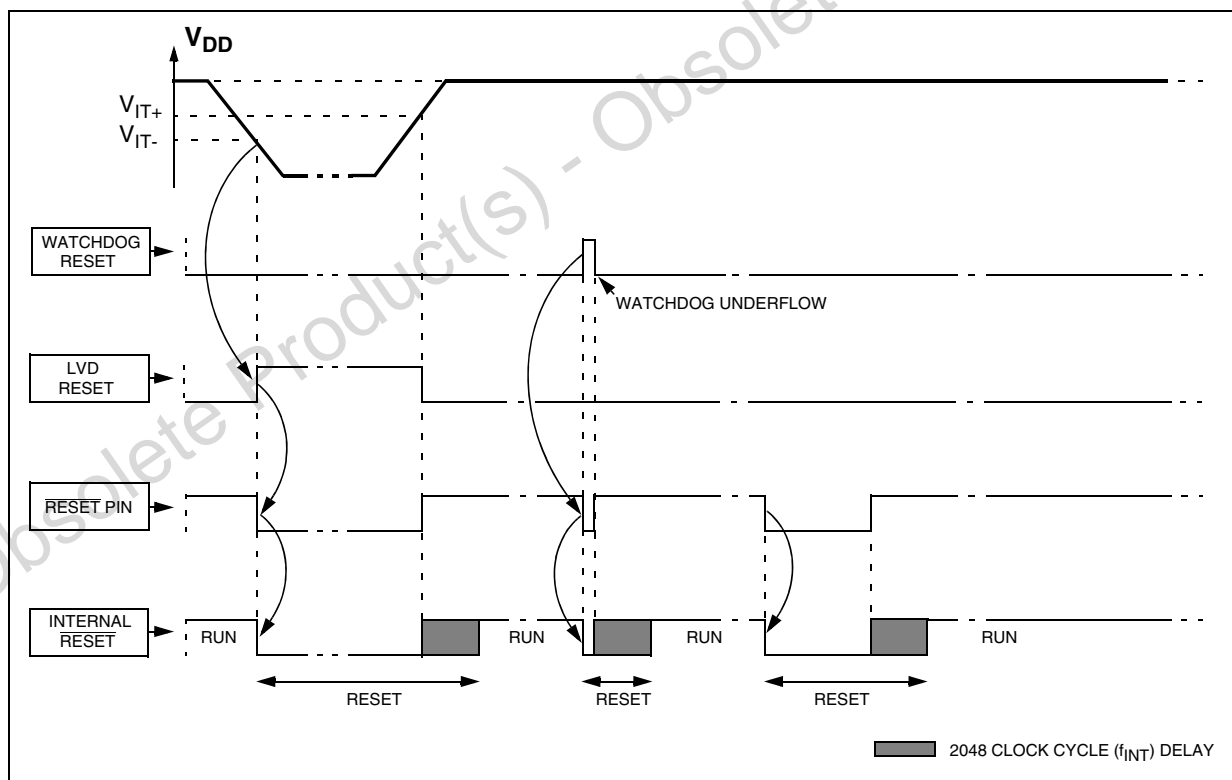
Obsolete Product(s) - Obsolete

$V_{DD}$

$V_{IT+}$

$V_{IT-}$

WATCHDOG RESET

WATCHDOG UNDERFLOW

LVD RESET

$\overline{RESET}$ PIN

INTERNAL $\overline{RESET}$

RUN

RUN

RUN

RUN

RESET

RESET

RESET

2048 CLOCK CYCLE ($f_{INT}$) DELAY